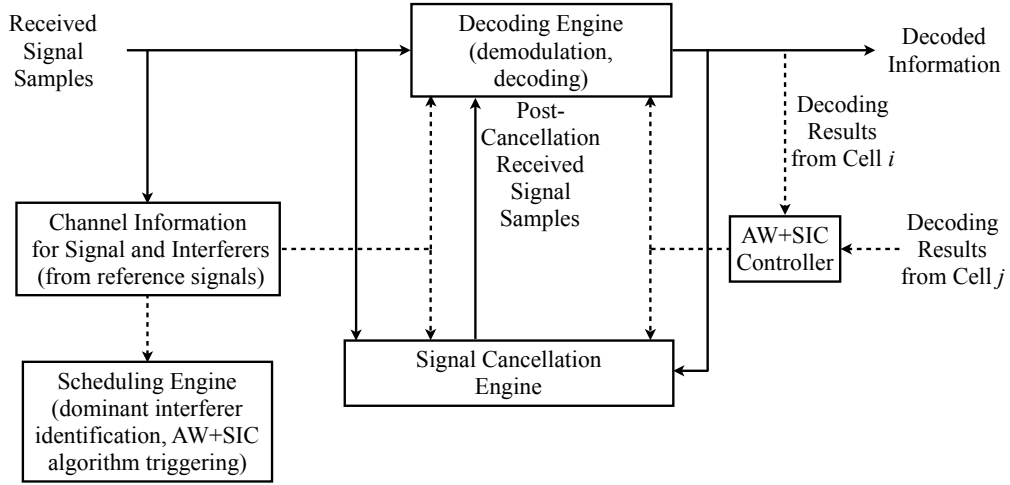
Received Signal Samples

Decoding Engine (demodulation, decoding)

Decoded Information

Post-Cancellation Received Signal Samples

Decoding Results from Cell $i$

Channel Information for Signal and Interferers (from reference signals)

AW+SIC Controller

Decoding Results from Cell $j$

Signal Cancellation Engine

Scheduling Engine (dominant interferer identification, AW+SIC algorithm triggering)